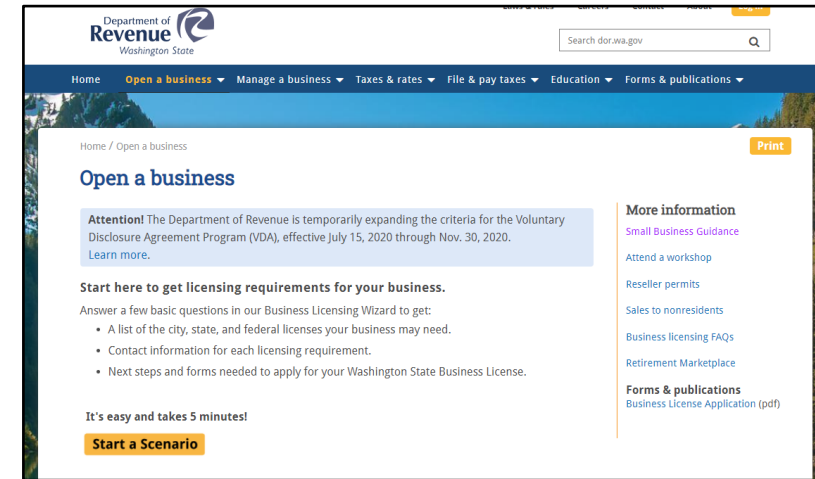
Department of
Revenue
Washington State

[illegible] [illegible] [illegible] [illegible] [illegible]

Search dor.wa.gov

Home Open a business Manage a business Taxes & rates File & pay taxes Education Forms & publications

Home / Open a business

Print

Open a business

Attention! The Department of Revenue is temporarily expanding the criteria for the Voluntary Disclosure Agreement Program (VDA), effective July 15, 2020 through Nov. 30, 2020. Learn more.

Start here to get licensing requirements for your business.

Answer a few basic questions in our Business Licensing Wizard to get:

- A list of the city, state, and federal licenses your business may need.
- Contact information for each licensing requirement.
- Next steps and forms needed to apply for your Washington State Business License.

It's easy and takes 5 minutes!

Start a Scenario

More information

Small Business Guidance

Attend a workshop

Reseller permits

Sales to nonresidents

Business licensing FAQs

Retirement Marketplace

Forms & publications

Business License Application (pdf)